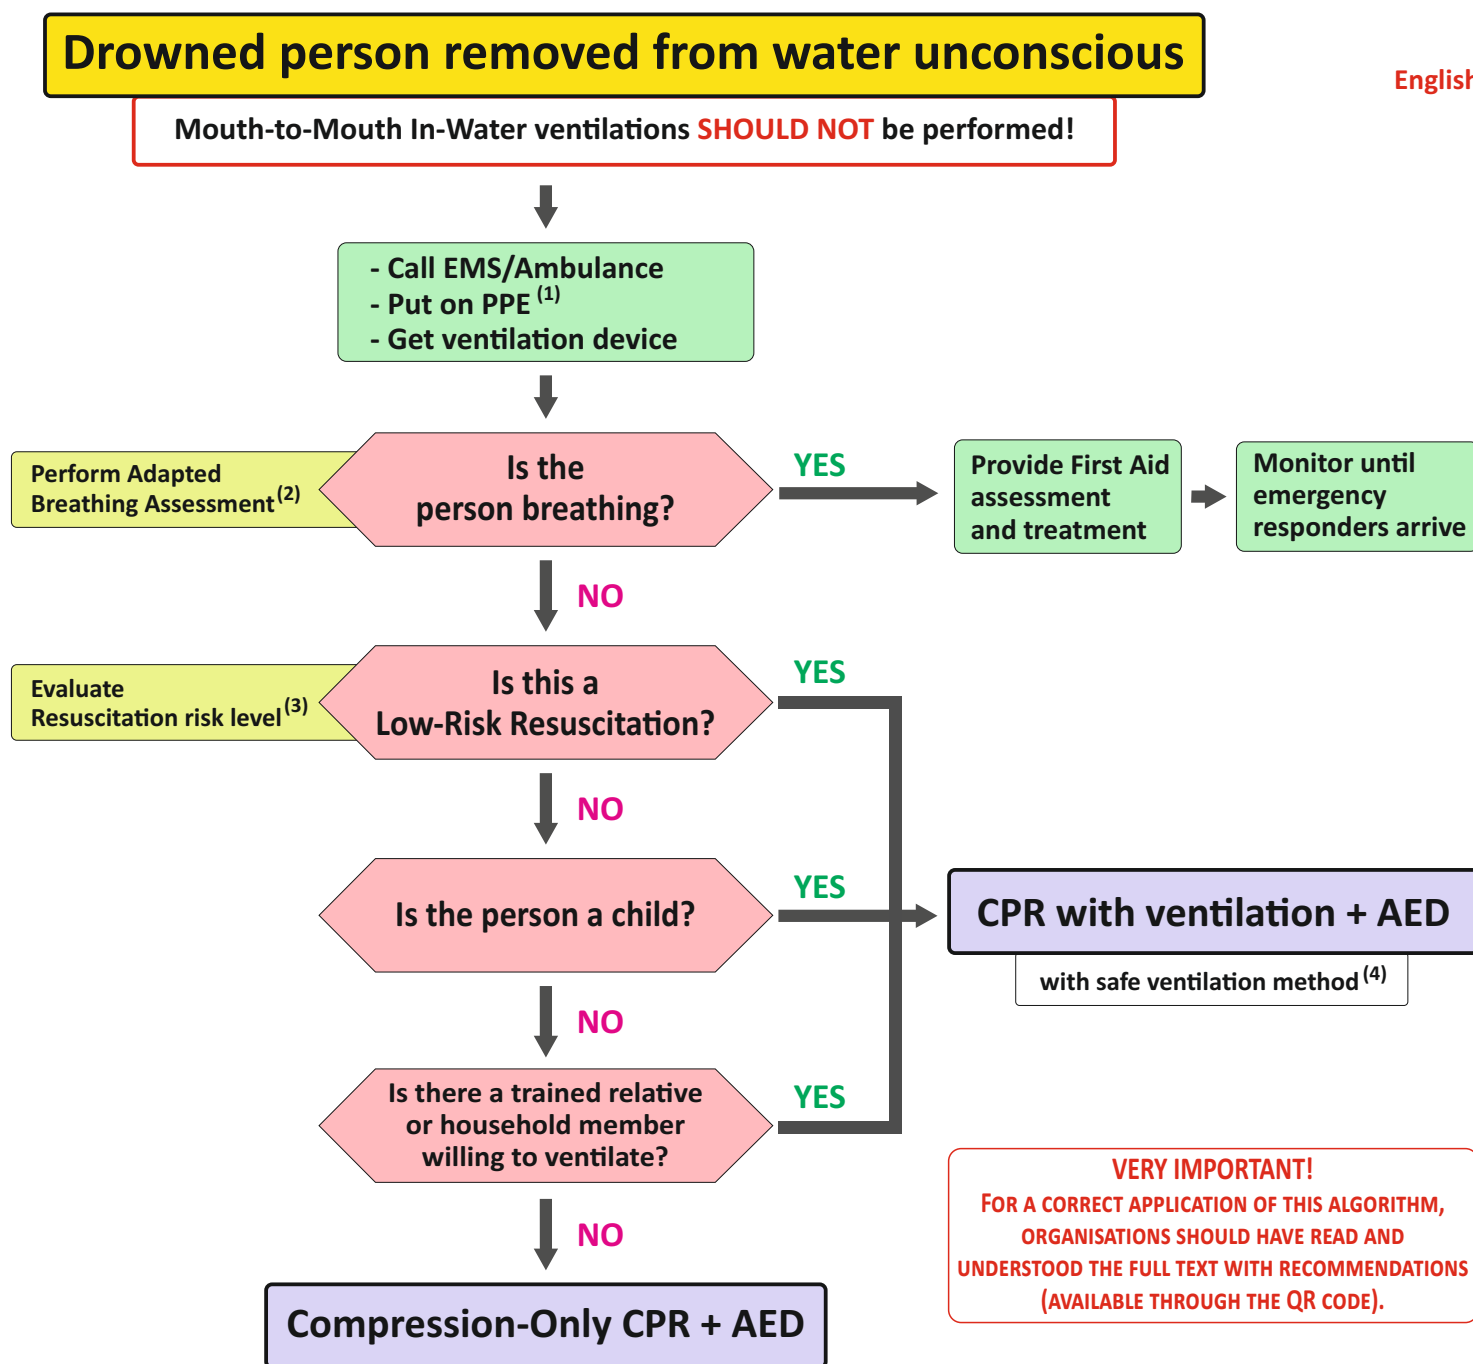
Drowned person removed from water unconscious

English

Mouth-to-Mouth In-Water ventilations SHOULD NOT be performed!

- Call EMS/Ambulance
- Put on PPE $^{(1)}$
- Get ventilation device

Perform Adapted Breathing Assessment $^{(2)}$

Is the person breathing?

YES

Provide First Aid assessment and treatment

Monitor until emergency responders arrive

NO

Evaluate Resuscitation risk level $^{(3)}$

Is this a Low-Risk Resuscitation?

YES

NO

Is the person a child?

YES

CPR with ventilation + AED

with safe ventilation method $^{(4)}$

NO

Is there a trained relative or household member willing to ventilate?

YES

NO

Compression-Only CPR + AED

VERY IMPORTANT!
FOR A CORRECT APPLICATION OF THIS ALGORITHM, ORGANISATIONS SHOULD HAVE READ AND UNDERSTOOD THE FULL TEXT WITH RECOMMENDATIONS (AVAILABLE THROUGH THE QR CODE).